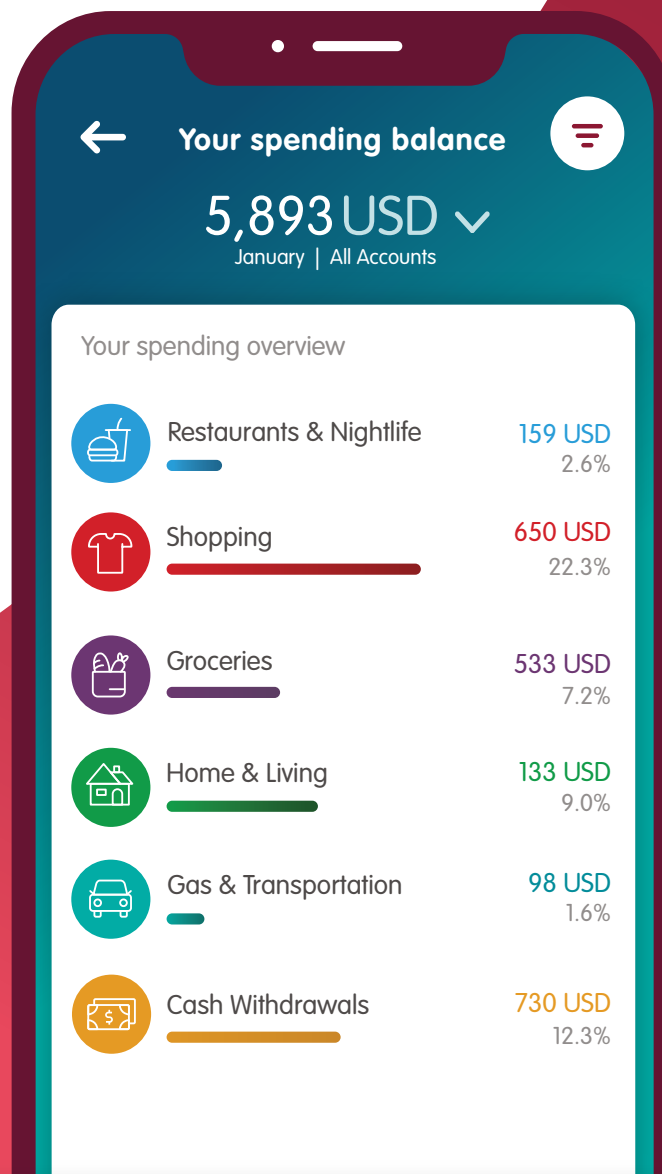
Your spending balance

5,893 USD

January | All Accounts

Your spending overview

Restaurants & Nightlife
159 USD
2.6%

Shopping
650 USD
22.3%

Groceries
533 USD
7.2%

Home & Living
133 USD
9.0%

Gas & Transportation
98 USD
1.6%

Cash Withdrawals
730 USD
12.3%